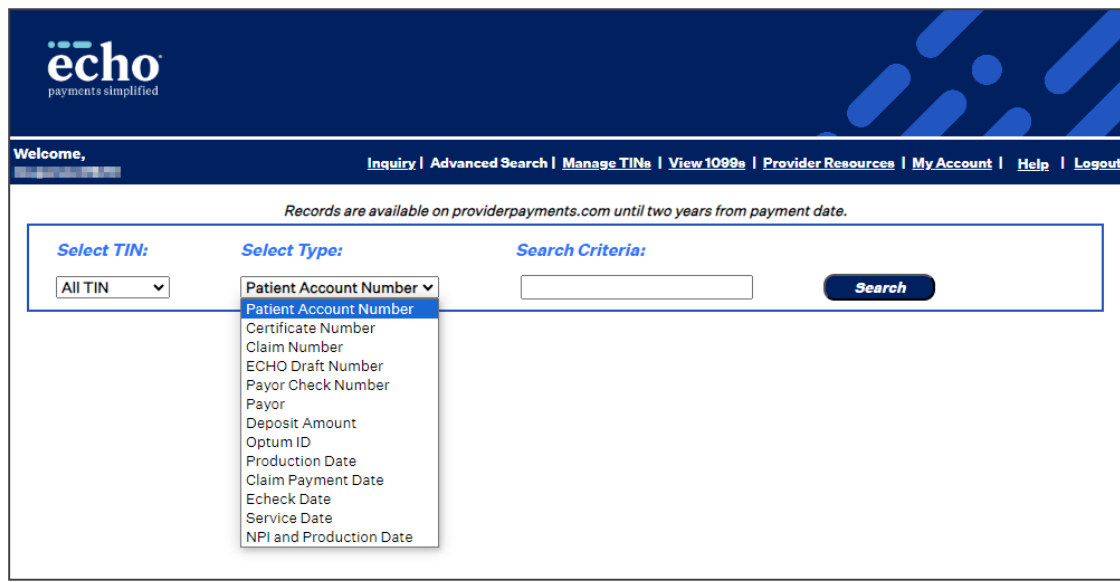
echo
payments simplified

Welcome,
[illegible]

Inquiry | Advanced Search | Manage TINs | View 1099s | Provider Resources | My Account | Help | Logout

Records are available on providerpayments.com until two years from payment date.

Select TIN:
Select Type:
Search Criteria:

All TIN
Patient Account Number
Search

Patient Account Number
Certificate Number
Claim Number
ECHO Draft Number
Payor Check Number
Payor
Deposit Amount
Optum ID
Production Date
Claim Payment Date
Echeck Date
Service Date
NPI and Production Date